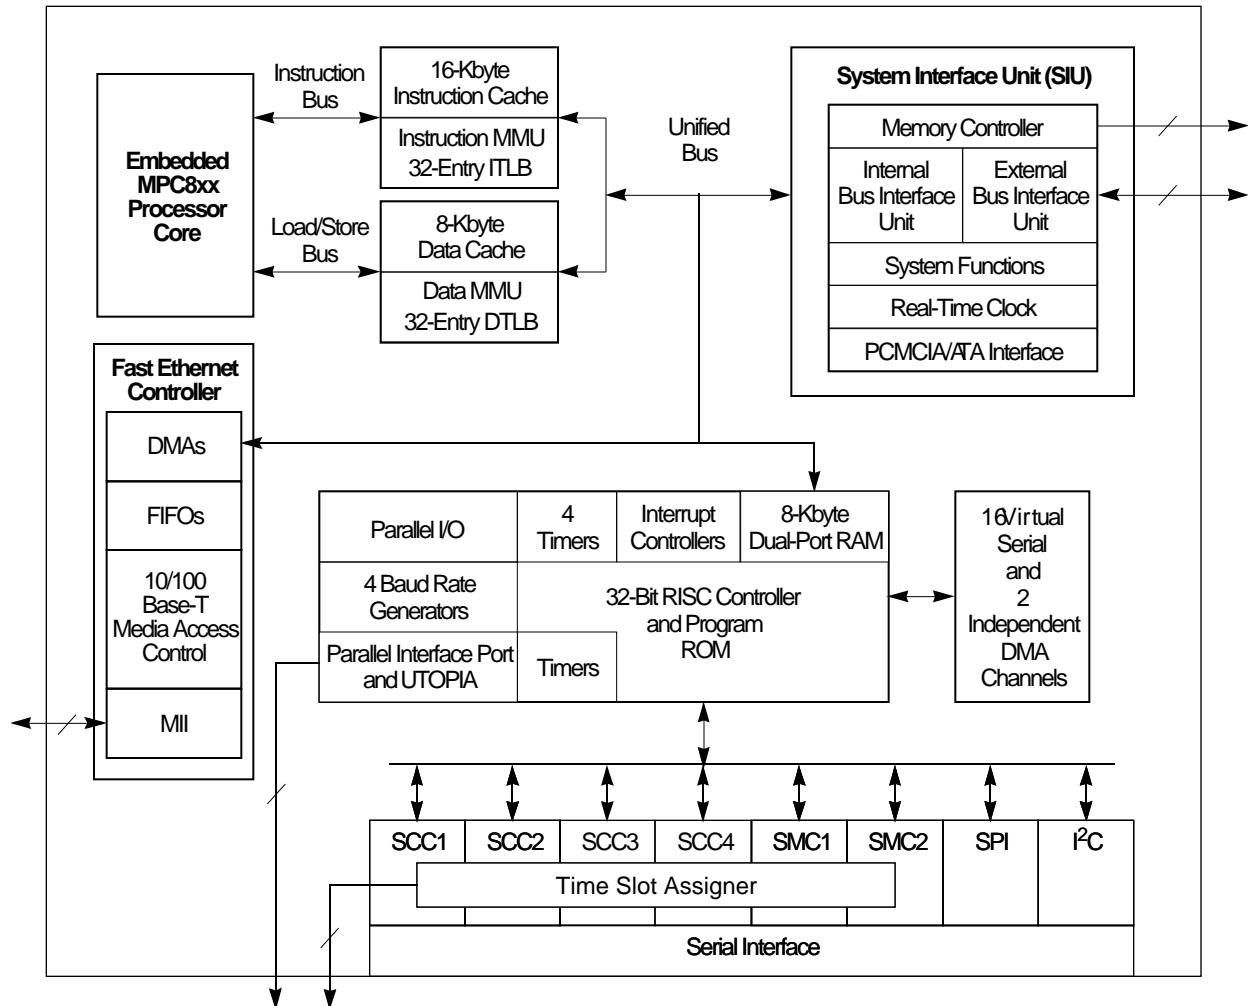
Instruction Bus

16-Kbyte Instruction Cache

Instruction MMU 32-Entry ITLB

Embedded MPC8xx Processor Core

Load/Store Bus

8-Kbyte Data Cache

Data MMU 32-Entry DTLB

Unified Bus

System Interface Unit (SIU)

Memory Controller

Internal Bus Interface Unit

External Bus Interface Unit

System Functions

Real-Time Clock

PCMCIA/ATA Interface

Fast Ethernet Controller

DMAs

FIFOs

10/100 Base-T Media Access Control

MII

Parallel I/O

4 Timers

Interrupt Controllers

8-Kbyte Dual-Port RAM

4 Baud Rate Generators

32-Bit RISC Controller and Program ROM

Parallel Interface Port and UTOPIA

Timers

16 Virtual Serial and 2 Independent DMA Channels

SCC1

SCC2

SCC3

SCC4

SMC1

SMC2

SPI

I$^2$C

Time Slot Assigner

Serial Interface